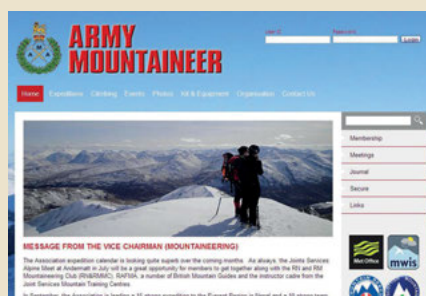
ARMY MOUNTAINEER

User ID Password Login

Home Expeditions Climbing Events Photos Kit & Equipment Organisation Contact Us

Membership
Meetings
Journal
Secure
Links

MESSAGE FROM THE VICE CHAIRMAN (MOUNTAINEERING)

The Association expedition calendar is looking quite superb over the coming months. As always, the Joint Services Alpine Meet at Andermatt in July will be a great opportunity for members to get together along with the RN and RM Mountaineering Club (RN&RMMC), RAFMA, a number of British Mountain Guides and the instructor cadre from the Joint Services Mountain Training Centres.

In September, the Association is leading a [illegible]

Met Office

mwis